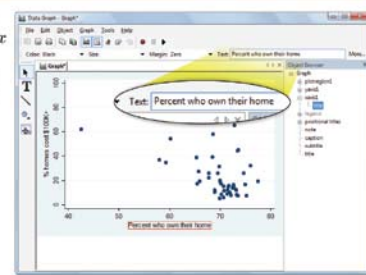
Stata Graph - Graph*
File Edit Object Graph Tools Help
Color: Black Size Margin: Zero Text: Percent who own their home More...
Graph*
Text: Percent who own their home
Object Browser
Graph
plotregion1
yaxis1
xaxis1
title
legend
positional titles
note
caption
subtitle
title
% homes cost $100K+
80
60
40
20
0
40 50 60 70 80
Percent who own their home